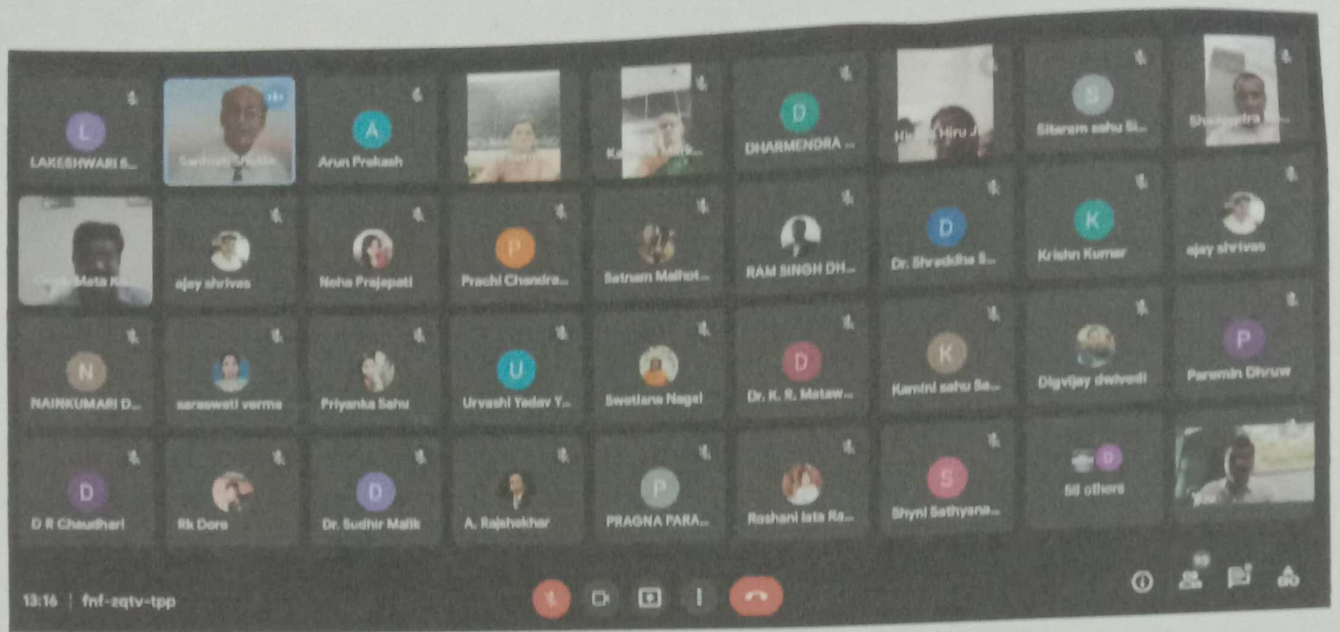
L
LAKESHWARI S...

Santosh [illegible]

A
Arun Prakash

Ka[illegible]

D
DHARMENDRA ...

Hi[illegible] Hiru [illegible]

S
Sitaram sahu Si...

Sha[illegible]

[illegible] Meta K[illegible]

ajay shrivas

Neha Prajapati

P
Prachi Chandra...

Satnam Malhot...

RAM SINGH DH...

D
Dr. Shraddha S...

K
Krishn Kumar

ajay shrivas

N
NAINKUMARI D...

saraswati verma

Priyanka Sahu

U
Urvashi Yadav Y...

Swetlana Nagal

D
Dr. K. R. Mataw...

K
Kamini sahu Sa...

Digvijay dwivedi

P
Paramin Dhruw

D
D R Chaudhari

Rk Dore

D
Dr. Sudhir Malik

A. Rajshekhar

P
PRAGNA PARA...

Roshani lata Ra...

S
Shyni Sathyana...

D
58 others

13:16 | fnf-zqtv-tpp